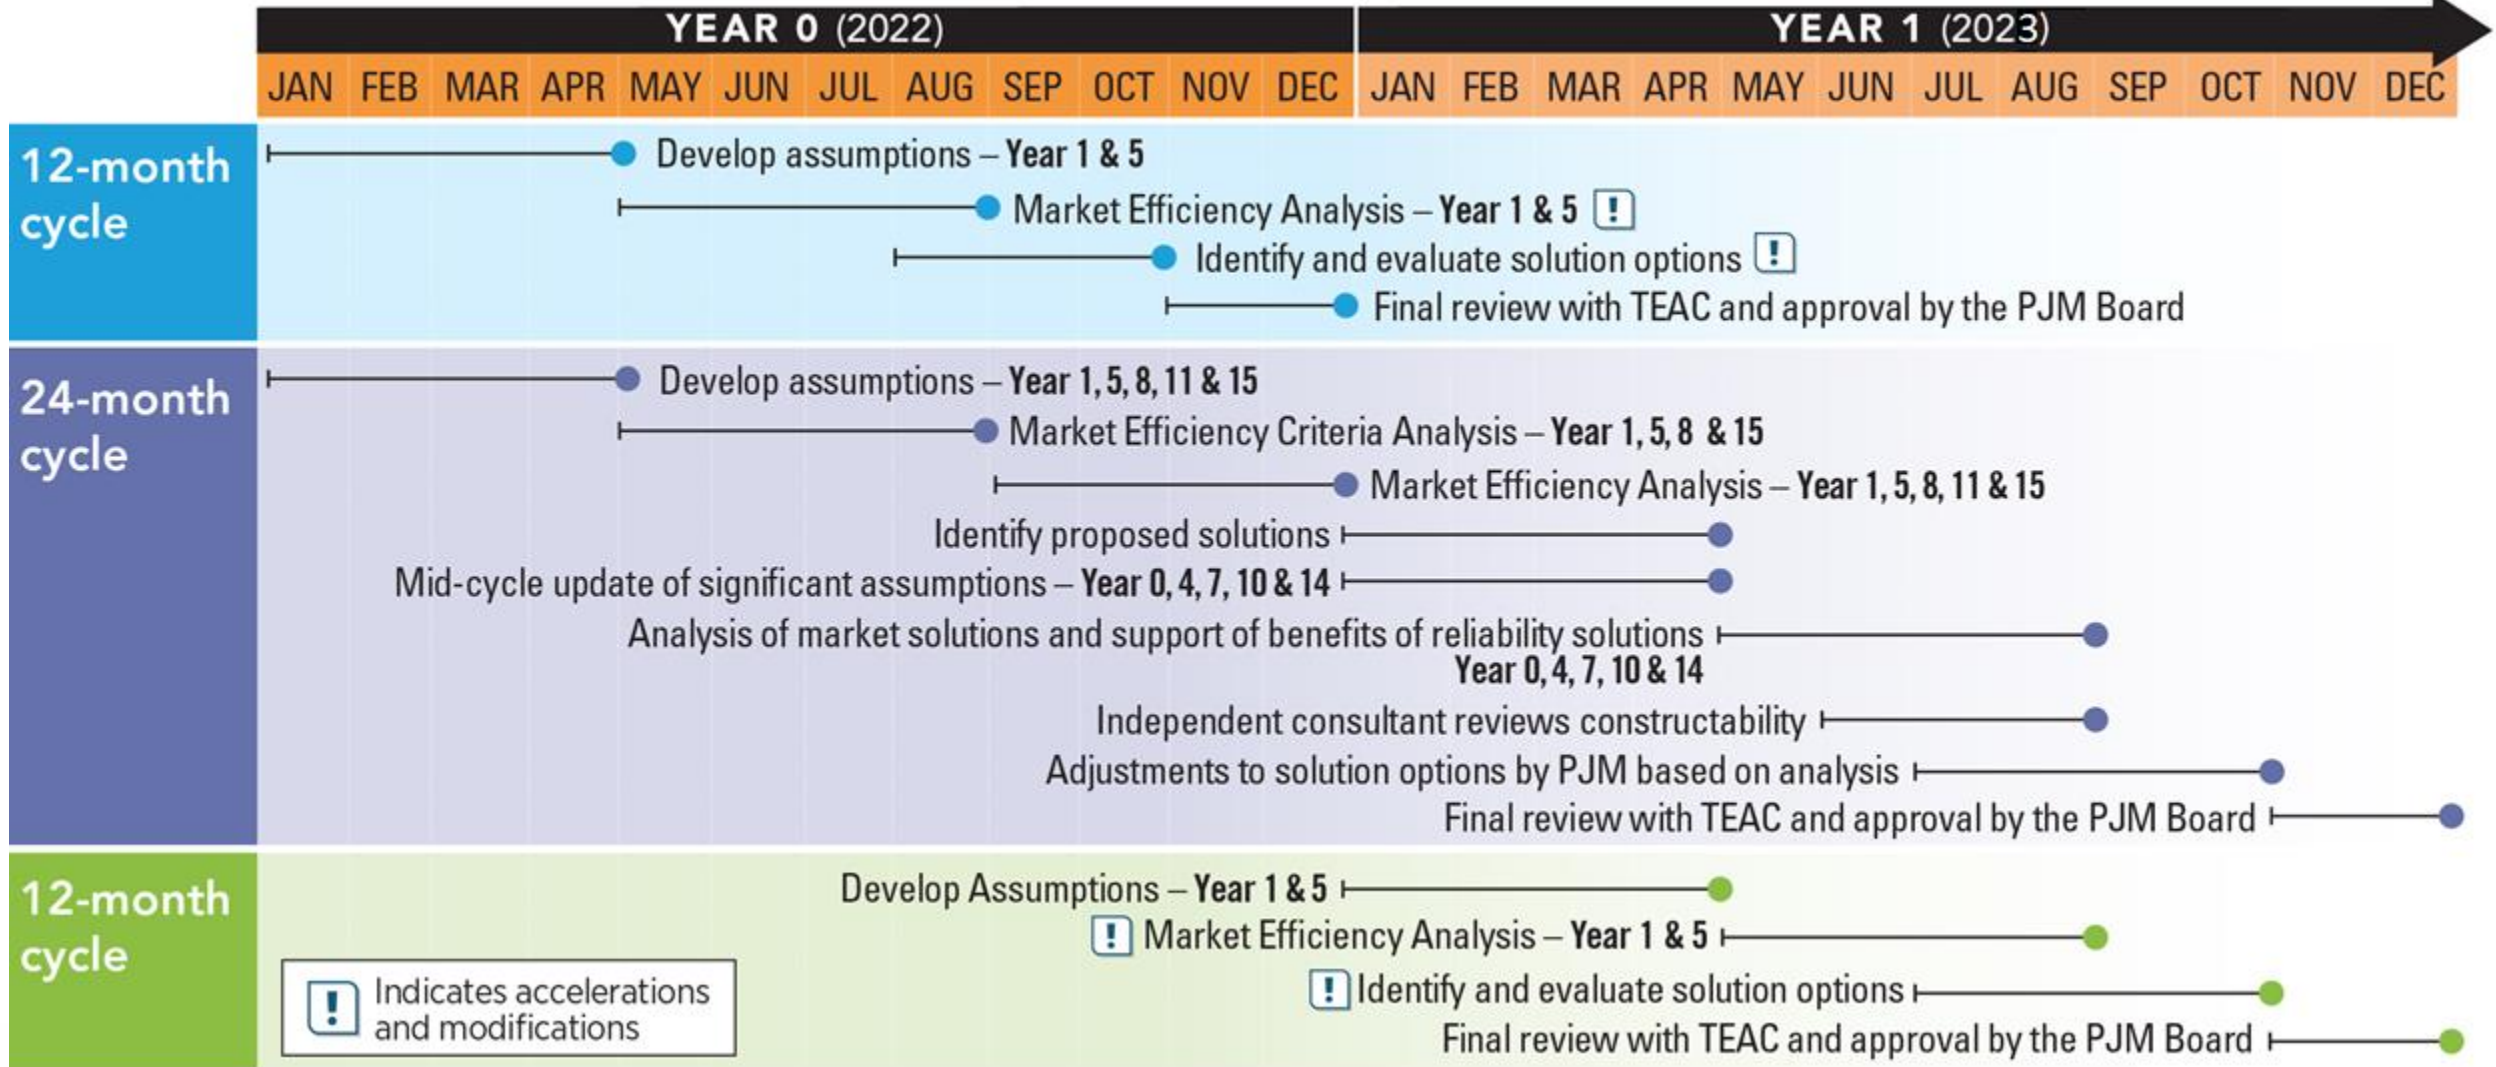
YEAR 0 (2022) YEAR 1 (2023)

| JAN | FEB | MAR | APR | MAY | JUN | JUL | AUG | SEP | OCT | NOV | DEC | JAN | FEB | MAR | APR | MAY | JUN | JUL | AUG | SEP | OCT | NOV | DEC |
|---|---|---|---|---|---|---|---|---|---|---|---|---|---|---|---|---|---|---|---|---|---|---|---|

12-month cycle

Develop assumptions – Year 1 & 5
Market Efficiency Analysis – Year 1 & 5 !
Identify and evaluate solution options !
Final review with TEAC and approval by the PJM Board

24-month cycle

Develop assumptions – Year 1, 5, 8, 11 & 15
Market Efficiency Criteria Analysis – Year 1, 5, 8 & 15
Market Efficiency Analysis – Year 1, 5, 8, 11 & 15
Identify proposed solutions
Mid-cycle update of significant assumptions – Year 0, 4, 7, 10 & 14
Analysis of market solutions and support of benefits of reliability solutions Year 0, 4, 7, 10 & 14
Independent consultant reviews constructability
Adjustments to solution options by PJM based on analysis
Final review with TEAC and approval by the PJM Board

12-month cycle

Develop Assumptions – Year 1 & 5
! Market Efficiency Analysis – Year 1 & 5
! Identify and evaluate solution options
Final review with TEAC and approval by the PJM Board

! Indicates accelerations and modifications